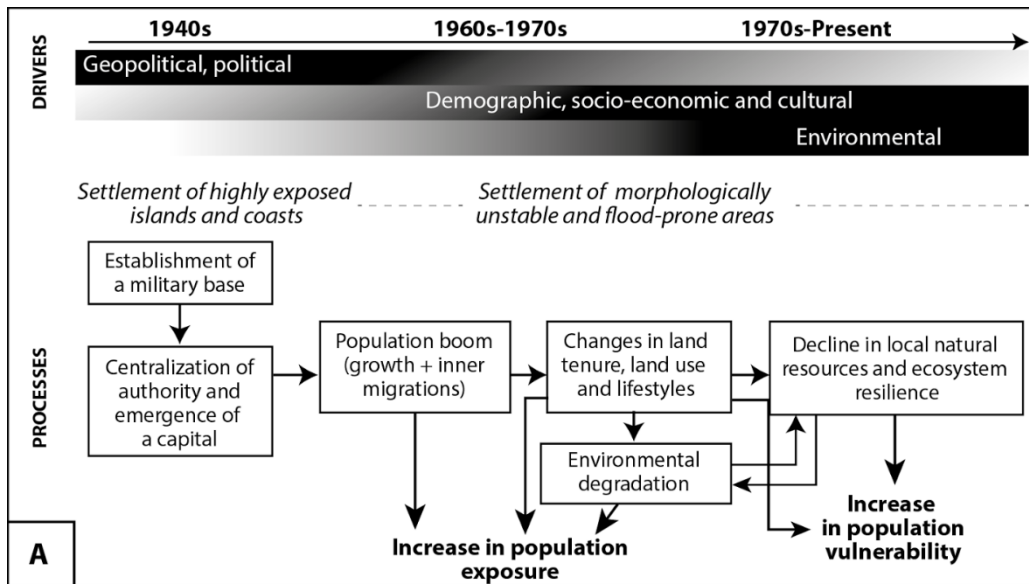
DRIVERS

1940s

1960s-1970s

1970s-Present

Geopolitical, political

Demographic, socio-economic and cultural

Environmental

Settlement of highly exposed islands and coasts

Settlement of morphologically unstable and flood-prone areas

PROCESSES

Establishment of a military base

Centralization of authority and emergence of a capital

Population boom (growth + inner migrations)

Changes in land tenure, land use and lifestyles

Decline in local natural resources and ecosystem resilience

Environmental degradation

Increase in population exposure

Increase in population vulnerability

A